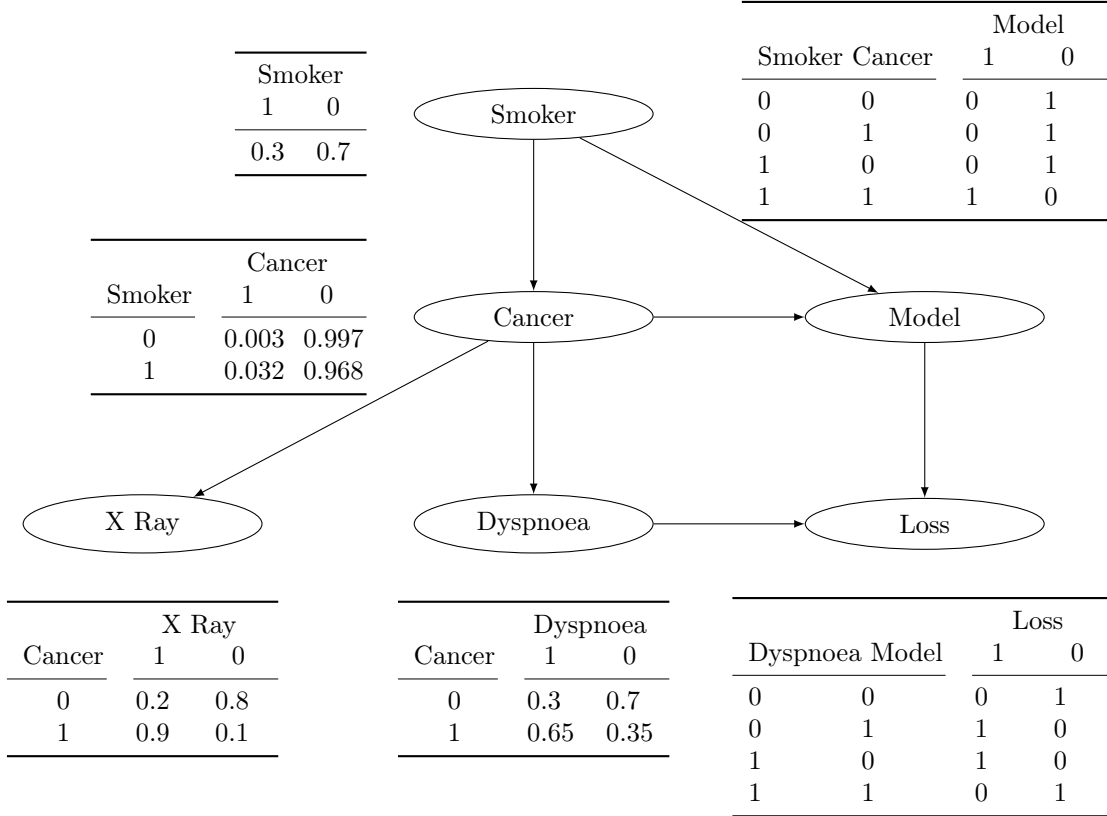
| Smoker | |
|---|---|
| 1 | 0 |
| 0.3 | 0.7 |

| Smoker | Cancer | Model 1 | Model 0 |
|---|---|---|---|
| 0 | 0 | 0 | 1 |
| 0 | 1 | 0 | 1 |
| 1 | 0 | 0 | 1 |
| 1 | 1 | 1 | 0 |

Smoker

| Smoker | Cancer 1 | Cancer 0 |
|---|---|---|
| 0 | 0.003 | 0.997 |
| 1 | 0.032 | 0.968 |

Cancer

Model

X Ray

Dyspnoea

Loss

| Cancer | X Ray 1 | X Ray 0 |
|---|---|---|
| 0 | 0.2 | 0.8 |
| 1 | 0.9 | 0.1 |

| Cancer | Dyspnoea 1 | Dyspnoea 0 |
|---|---|---|
| 0 | 0.3 | 0.7 |
| 1 | 0.65 | 0.35 |

| Dyspnoea | Model | Loss 1 | Loss 0 |
|---|---|---|---|
| 0 | 0 | 0 | 1 |
| 0 | 1 | 1 | 0 |
| 1 | 0 | 1 | 0 |
| 1 | 1 | 0 | 1 |